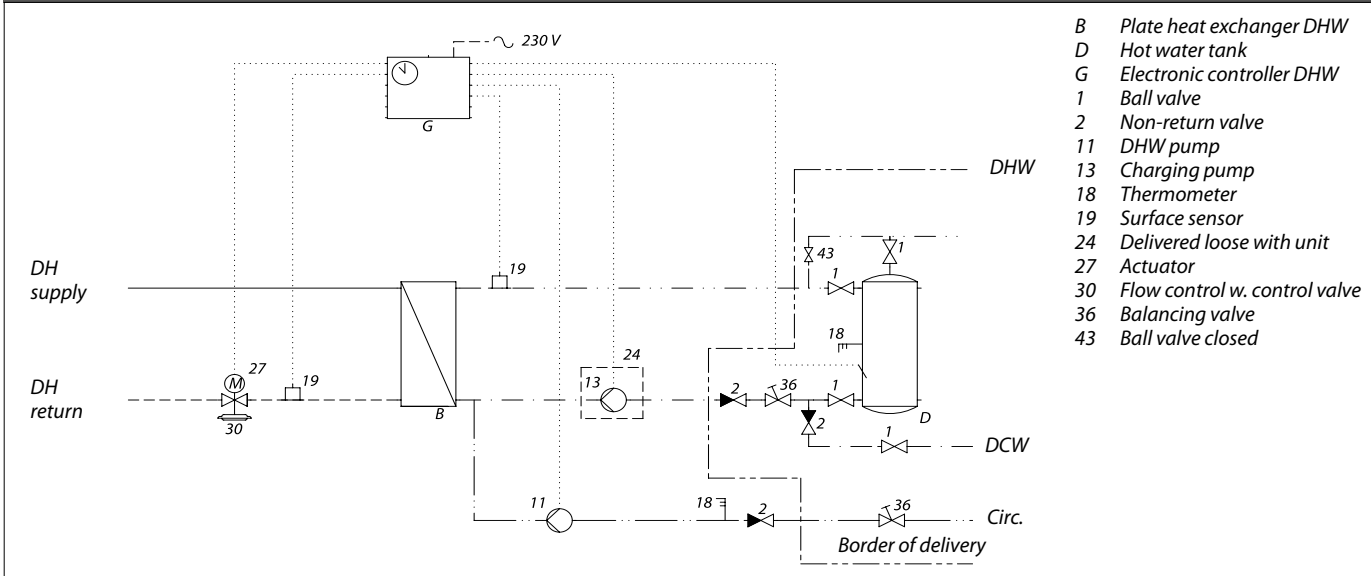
~ 230 V

G

DHW

43

1

1

19

DH supply

18

24

27

M

19

13

2

36

1

DH return

B

D

30

2

1

DCW

11

18

2

36

Circ.

Border of delivery

B Plate heat exchanger DHW
D Hot water tank
G Electronic controller DHW
1 Ball valve
2 Non-return valve
11 DHW pump
13 Charging pump
18 Thermometer
19 Surface sensor
24 Delivered loose with unit
27 Actuator
30 Flow control w. control valve
36 Balancing valve
43 Ball valve closed